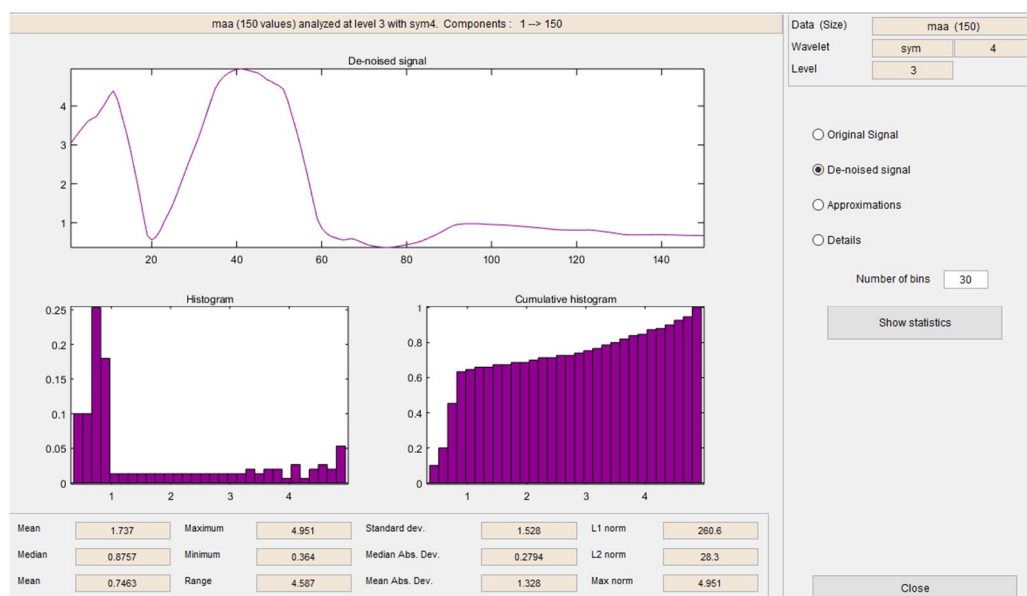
maa (150 values) analyzed at level 3 with sym4. Components : 1 --> 150

De-noised signal

4
3
2
1
20 40 60 80 100 120 140

Histogram

0.25
0.2
0.15
0.1
0.05
0
1 2 3 4

Cumulative histogram

1
0.8
0.6
0.4
0.2
0
1 2 3 4

| Mean | 1.737 | Maximum | 4.951 | Standard dev. | 1.528 | L1 norm | 260.6 |
|---|---|---|---|---|---|---|---|
| Median | 0.8757 | Minimum | 0.364 | Median Abs. Dev. | 0.2794 | L2 norm | 28.3 |
| Mean | 0.7463 | Range | 4.587 | Mean Abs. Dev. | 1.328 | Max norm | 4.951 |

Data (Size) maa (150)
Wavelet sym 4
Level 3

Original Signal
De-noised signal
Approximations
Details

Number of bins 30

Show statistics

Close